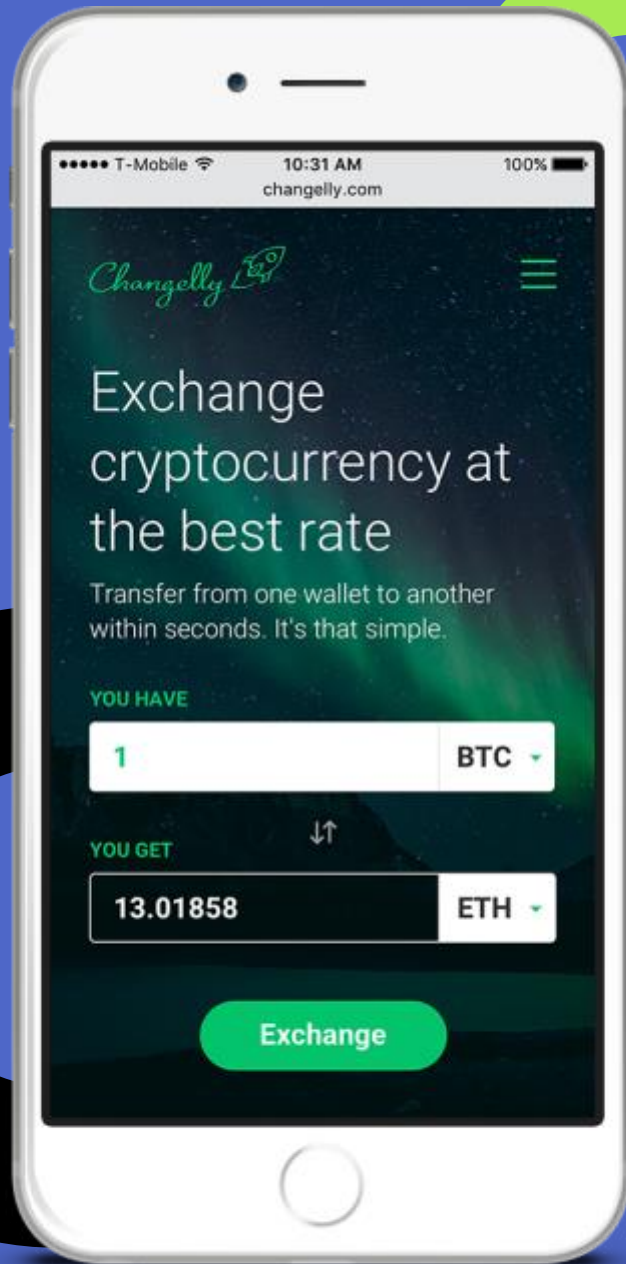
●●●●● T-Mobile
10:31 AM
100%
changelly.com

Changelly

Exchange cryptocurrency at the best rate

Transfer from one wallet to another within seconds. It's that simple.

YOU HAVE

1

BTC

YOU GET

13.01858

ETH

Exchange